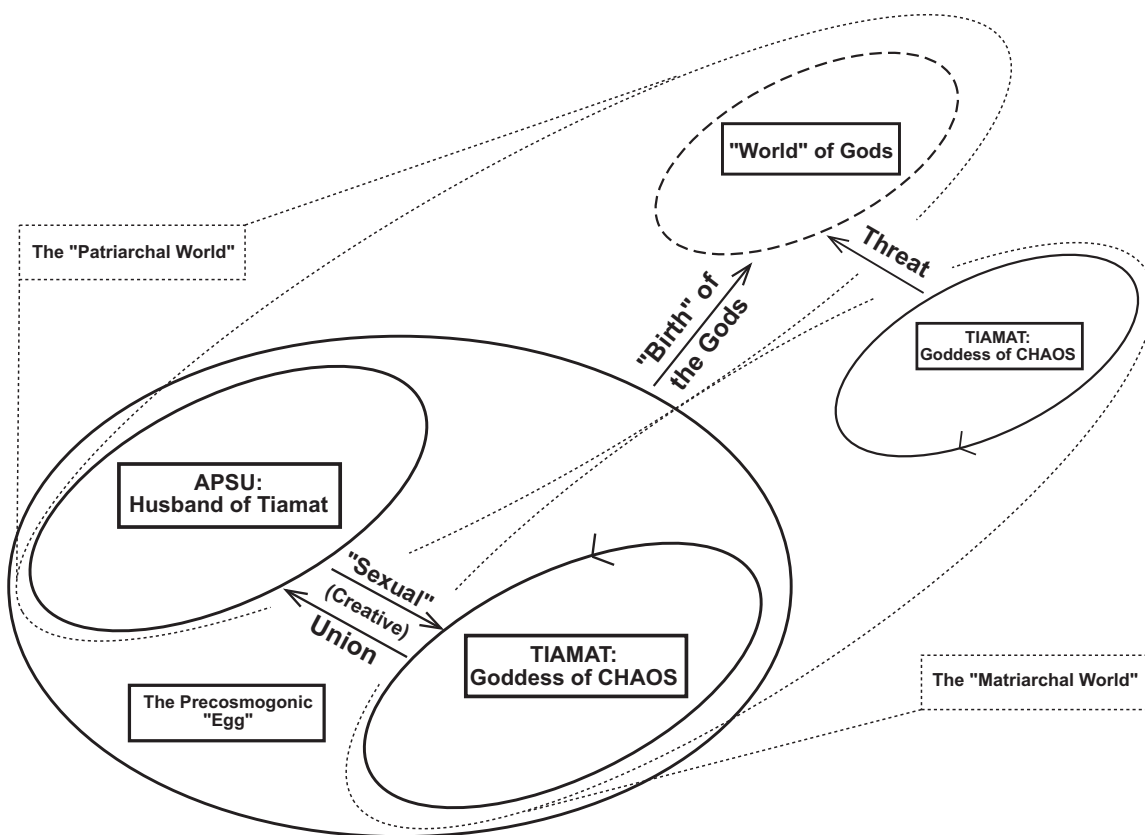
"World" of Gods

The "Patriarchal World"

Threat

"Birth" of the Gods

TIAMAT: Goddess of CHAOS

APSU: Husband of Tiamat

"Sexual" (Creative) Union

TIAMAT: Goddess of CHAOS

The Precosmogonic "Egg"

The "Matriarchal World"